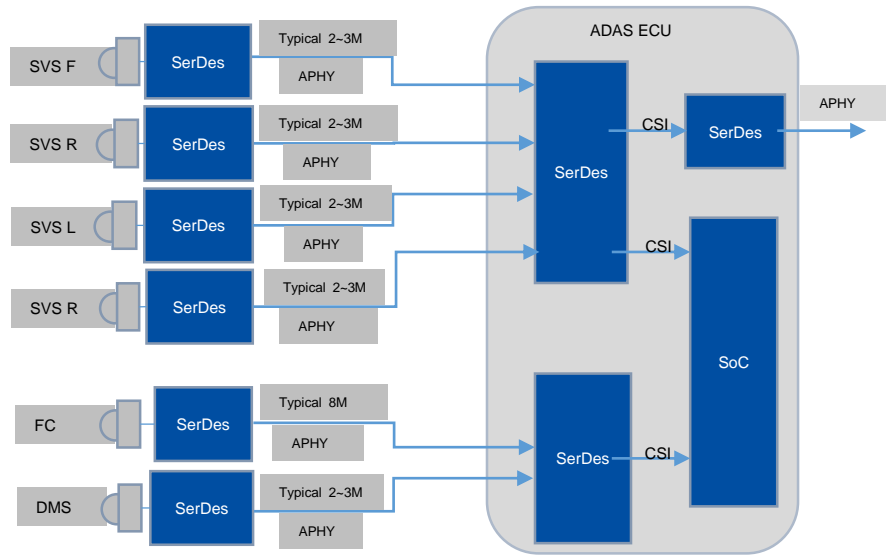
ADAS ECU

SVS F
SerDes
Typical 2~3M
APHY

SVS R
SerDes
Typical 2~3M
APHY

SVS L
SerDes
Typical 2~3M
APHY

SVS R
SerDes
Typical 2~3M
APHY

FC
SerDes
Typical 8M
APHY

DMS
SerDes
Typical 2~3M
APHY

SerDes
CSI
SerDes
APHY
CSI
SoC

SerDes
CSI